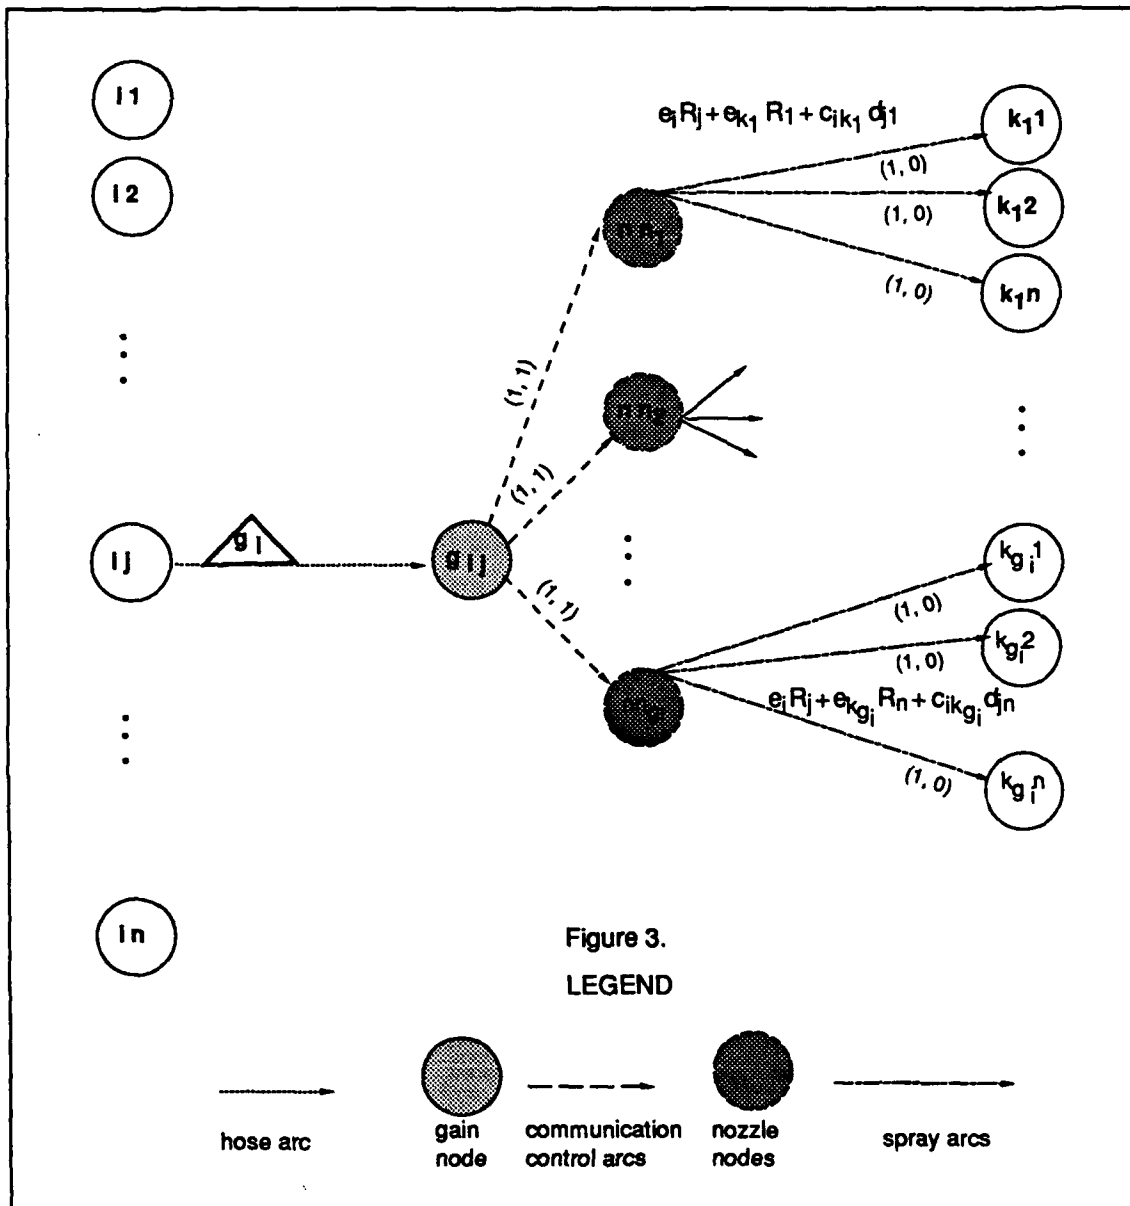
i 1

i 2

i j

i n

$g_i$

g i j

$e_i R_j + e_{k_1} R_1 + c_{ik_1} d_{j1}$

(1, 0)

(1, 0)

(1, 0)

$k_1 1$

$k_1 2$

$k_1 n$

(1, 1)

(1, 1)

(1, 1)

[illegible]

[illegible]

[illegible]

$k_{g_i} 1$

$k_{g_i} 2$

$k_{g_i} n$

(1, 0)

(1, 0)

(1, 0)

$e_i R_j + e_{k_{g_i}} R_n + c_{ik_{g_i}} d_{jn}$

Figure 3.

LEGEND

hose arc

gain node

communication control arcs

nozzle nodes

spray arcs